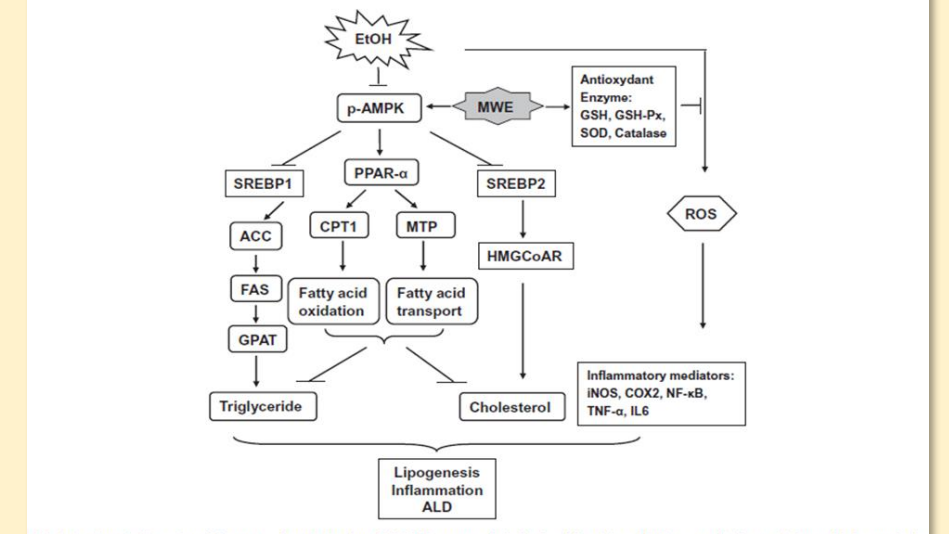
EtOH

p-AMPK

MWE

Antioxydant Enzyme: GSH, GSH-Px, SOD, Catalase

SREBP1

PPAR-α

SREBP2

ROS

ACC

CPT1

MTP

HMGCoAR

FAS

Fatty acid oxidation

Fatty acid transport

GPAT

Inflammatory mediators: iNOS, COX2, NF-κB, TNF-α, IL6

Triglyceride

Cholesterol

Lipogenesis
Inflammation
ALD